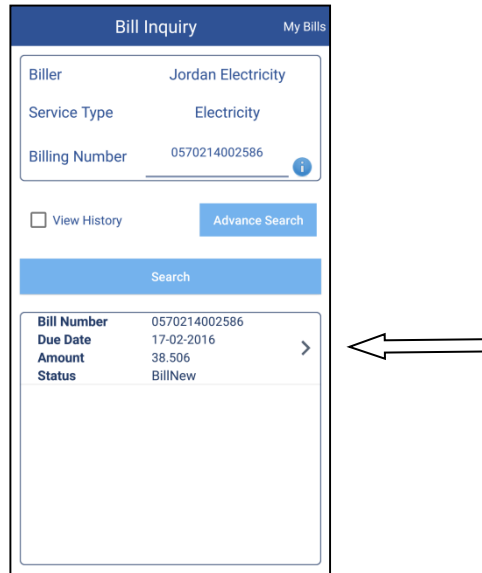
Bill Inquiry

My Bills

Biller Jordan Electricity

Service Type Electricity

Billing Number 0570214002586

View History

Advance Search

Search

| | |
|---|---|
| **Bill Number** | 0570214002586 |
| **Due Date** | 17-02-2016 |
| **Amount** | 38.506 |
| **Status** | BillNew |